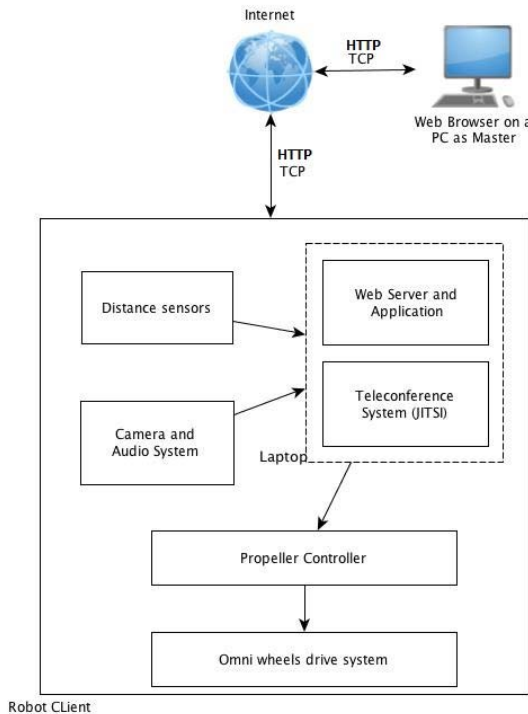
Internet

HTTP
TCP

Web Browser on a
PC as Master

HTTP
TCP

Distance sensors

Web Server and Application

Teleconference System (JITSI)

Camera and Audio System

Laptop

Propeller Controller

Omni wheels drive system

Robot CLient